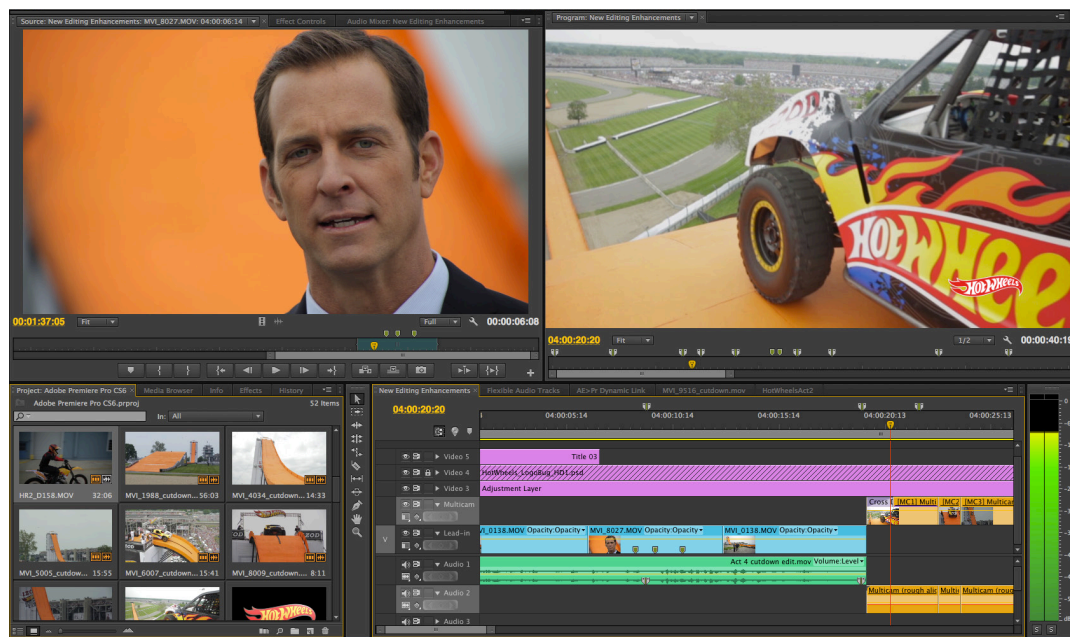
Source: New Editing Enhancements: MVI_8027.MOV: 04:00:06:14
Effect Controls
Audio Mixer: New Editing Enhancements
Program: New Editing Enhancements

00:01:37:05
Fit
Full
00:00:06:08
04:00:20:20
Fit
1/2
00:00:40:19

HOTWHEELS

Project: Adobe Premiere Pro CS6
Media Browser
Info
Effects
History
Adobe Premiere Pro CS6.prproj
52 Items
In: All

HR2_D158.MOV 32:06
MVI_1988_cutdown... 56:03
MVI_4034_cutdown... 14:33
MVI_5005_cutdow... 15:55
MVI_6007_cutdown... 15:41
MVI_8009_cutdown... 8:11

New Editing Enhancements
Flexible Audio Tracks
AE>Pr Dynamic Link
MVI_9516_cutdown.mov
HotWheelsAct2
04:00:20:20
04:00:05:14
04:00:10:14
04:00:15:14
04:00:20:13
04:00:25:13

Video 5
Title 03
Video 4
HotWheels_LogoBug_HD1.psd
Video 3
Adjustment Layer
Multicam
Cross
[MC1] Multi
[MC2
[MC3] Multicam
V
Lead-in
VI_0138.MOV Opacity:Opacity
MVI_8027.MOV Opacity:Opacity
MVI_0138.MOV Opacity:Opacity
Audio 1
Act 4 cutdown edit.mov Volume:Level
Audio 2
Multicam (rough alig
Multi
Multicam (rough
Audio 3